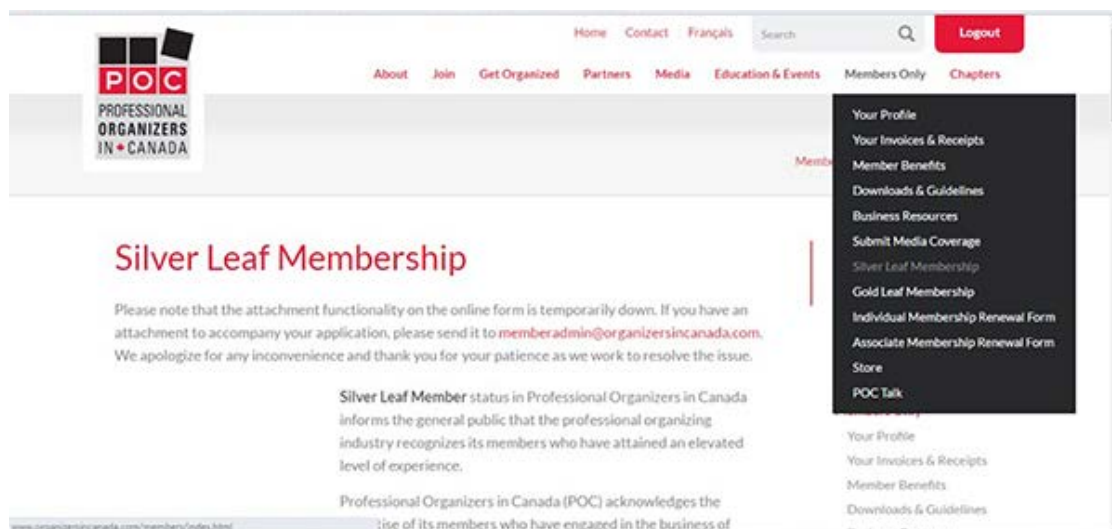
POC
PROFESSIONAL ORGANIZERS IN CANADA

Home Contact Français Search Logout

About Join Get Organized Partners Media Education & Events Members Only Chapters

Your Profile
Your Invoices & Receipts
Member Benefits
Downloads & Guidelines
Business Resources
Submit Media Coverage
Silver Leaf Membership
Gold Leaf Membership
Individual Membership Renewal Form
Associate Membership Renewal Form
Store
POC Talk

Memb

Silver Leaf Membership

Please note that the attachment functionality on the online form is temporarily down. If you have an attachment to accompany your application, please send it to memberadmin@organizersincanada.com. We apologize for any inconvenience and thank you for your patience as we work to resolve the issue.

Silver Leaf Member status in Professional Organizers in Canada informs the general public that the professional organizing industry recognizes its members who have attained an elevated level of experience.

Professional Organizers in Canada (POC) acknowledges the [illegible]tise of its members who have engaged in the business of

Your Profile
Your Invoices & Receipts
Member Benefits
Downloads & Guidelines

www.organizersincanada.com/members/index.html